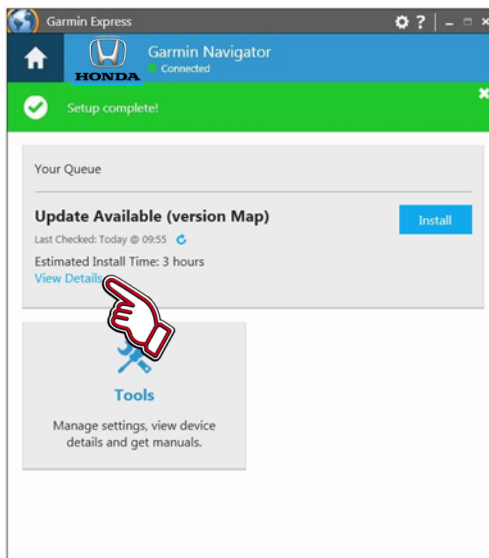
Garmin Express

? | – □ ×

HONDA

Garmin Navigator

Connected

Setup complete!

Your Queue

Update Available (version Map)

Last Checked: Today @ 09:55

Estimated Install Time: 3 hours

View Details

Install

Tools

Manage settings, view device details and get manuals.